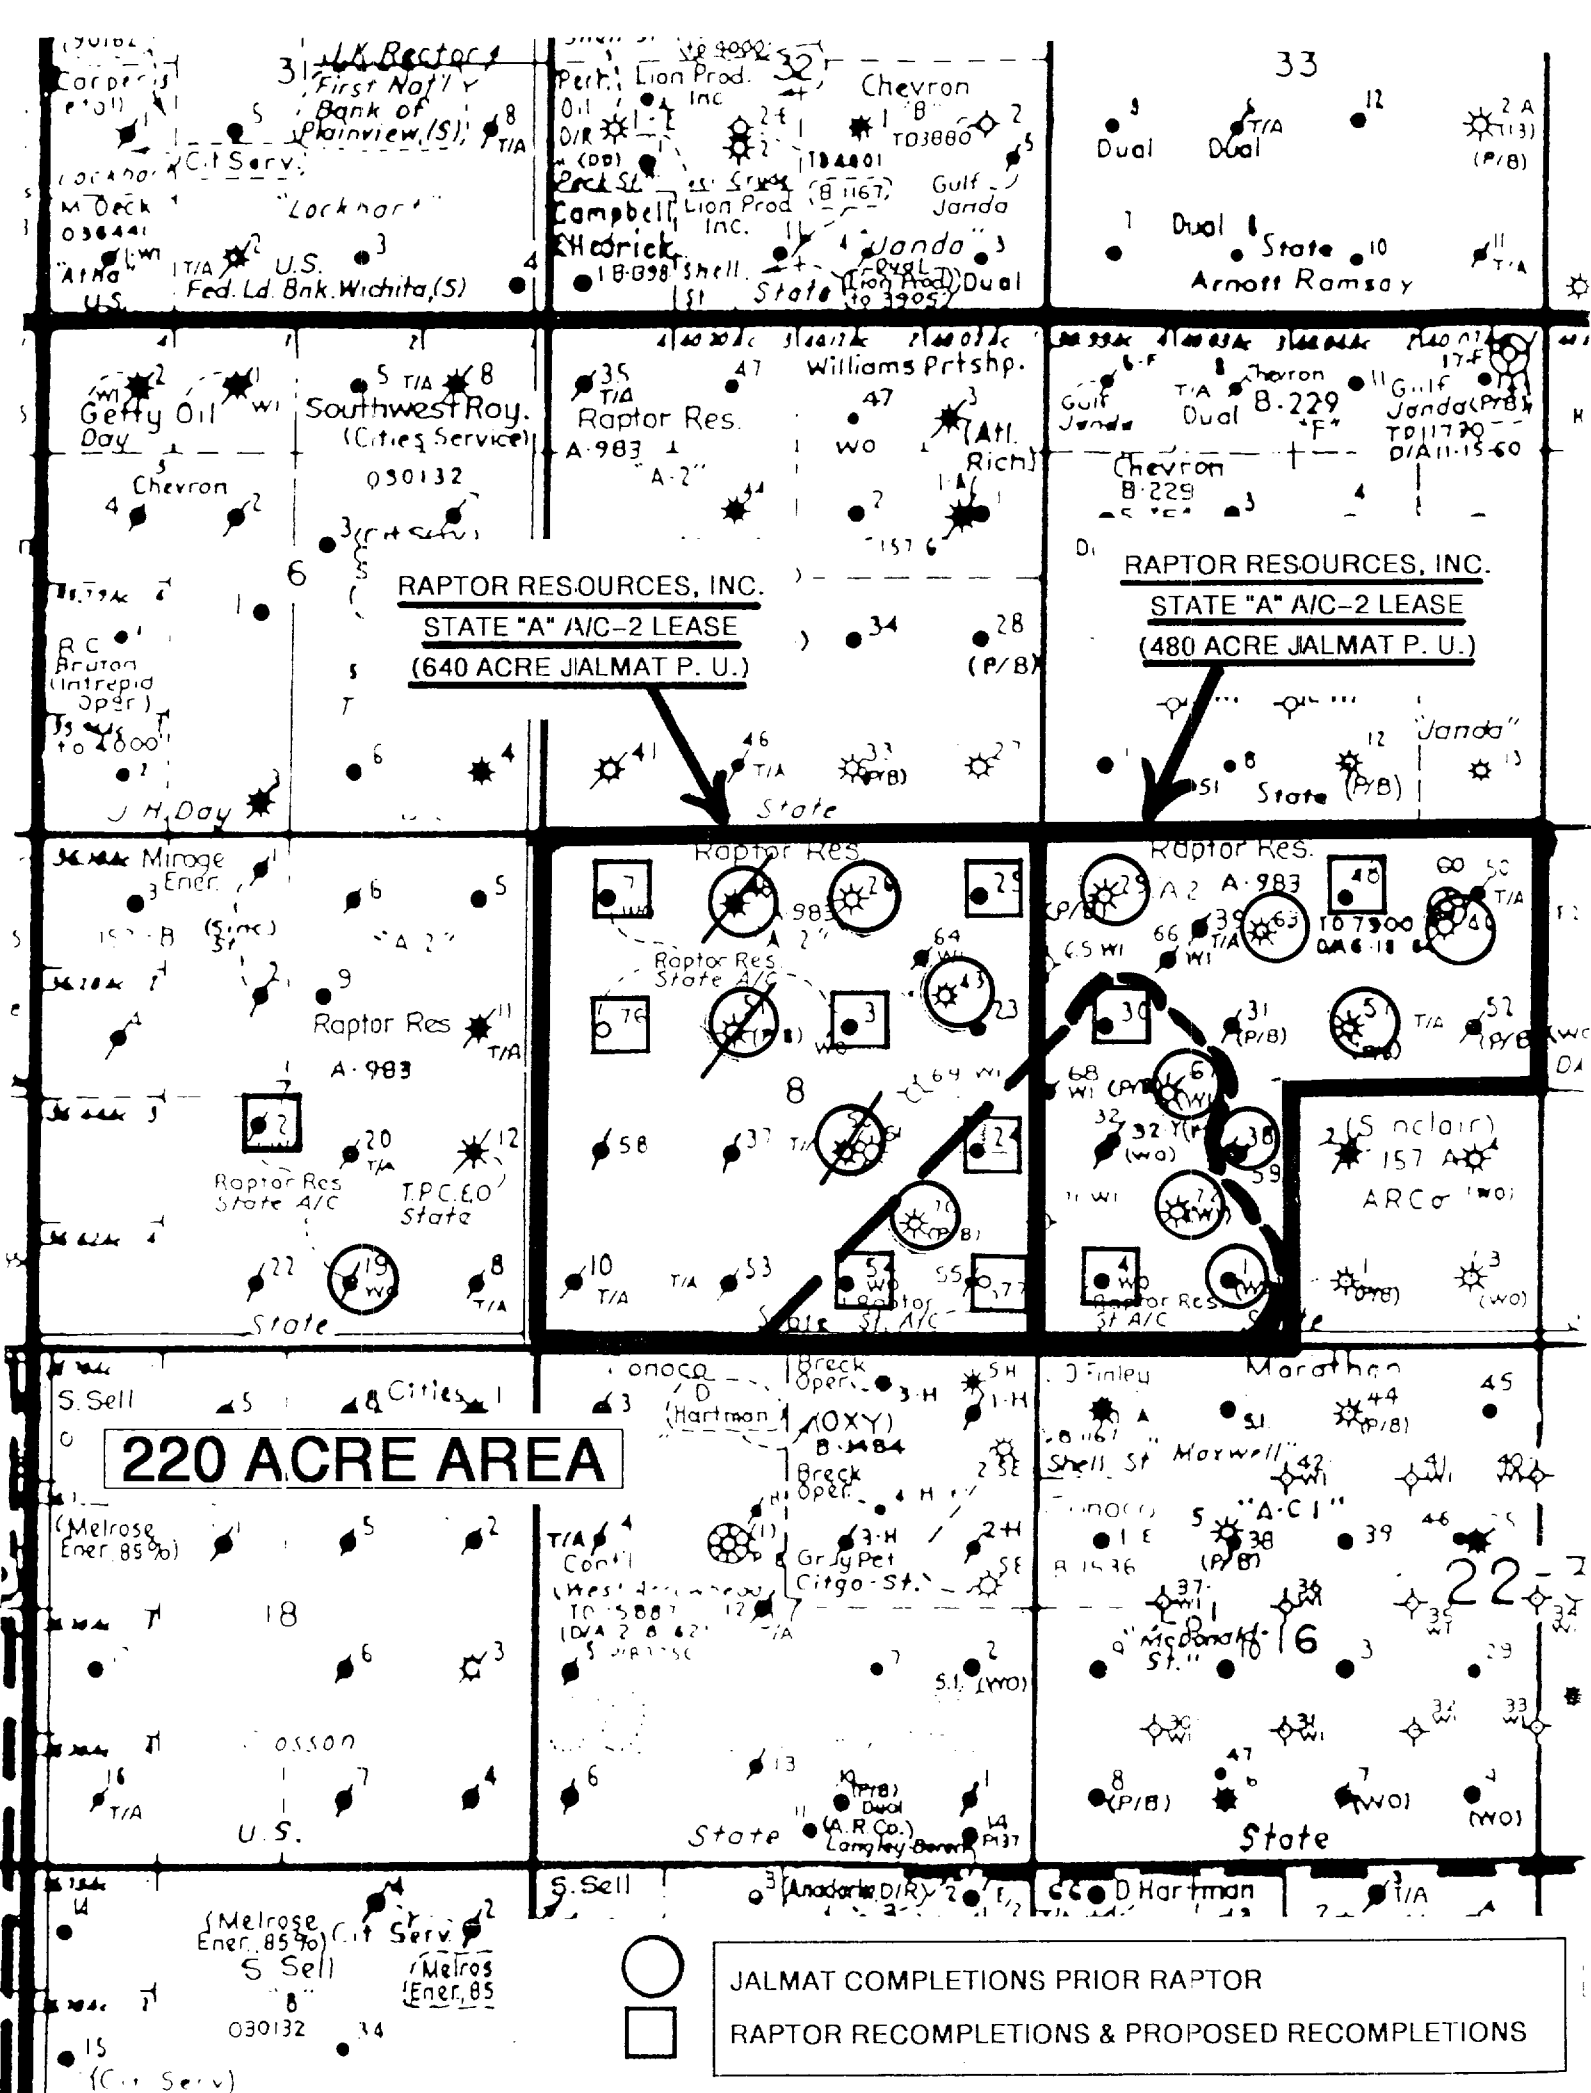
31 J.K. Rector
First Nat'l Bank of Plainview (S)
Cit Serv.
Lockhart
M. Deck
036441
Atha
U.S.
U.S. Fed. Ld. Bnk. Wichita (S)
32
Perf. Lion Prod. Inc
Chevron "B" TD3880
Campbell Hedrick
Lion Prod Inc.
Shell St
State
Gulf Janda
Janda
Dual
33
Dual
Dual
Dual
State
Arnott Ramsay
(P/B)
T/A

6
Getty Oil Day
Southwest Roy. (Cities Service) 030132
Chevron
R.C. Bruton (Intrepid Oper.)
J.H. Day
Raptor Res. A-983 "A-2"
Williams Prtshp.
WO
(Atl. Rich)
State
Gulf Janda
Dual
Chevron B-229 "F"
Chevron B-229
Gulf Janda (P/B)
TD11770
D/A 11-15-60
Janda
State

RAPTOR RESOURCES, INC.
STATE "A" A/C-2 LEASE
(640 ACRE JALMAT P. U.)

RAPTOR RESOURCES, INC.
STATE "A" A/C-2 LEASE
(480 ACRE JALMAT P. U.)

Mirage Ener.
Raptor Res A-983
Raptor Res State A/C
T.P.C.E.O. State
State
Raptor Res.
A-983
Raptor Res. State A/C
8
Raptor Res. A-983
TD 7900
D/A 6-18
(Sinclair) 157 A
ARCo
Raptor Res St A/C

220 ACRE AREA

S. Sell
Cities
(Melrose Ener. 85%)
18
U.S.
Conoco
D Hartman
(OXY) B-1484
Breck Oper.
Conti
Gray Pet Citgo-St.
State
Dual (A.R.Co.)
Langley Bowen
D Finley
Marathon
Shell St
Maxwell
"A-C-1"
Conoco B 1536
McDonald St.
16
22
State

S. Sell
(Melrose Ener. 85%) Cit Serv.
S Sell
(Melros Ener. 85)
030132
(Cit Serv)
S. Sell
Anadarko D/R
D Hartman

JALMAT COMPLETIONS PRIOR RAPTOR
RAPTOR RECOMPLETIONS & PROPOSED RECOMPLETIONS